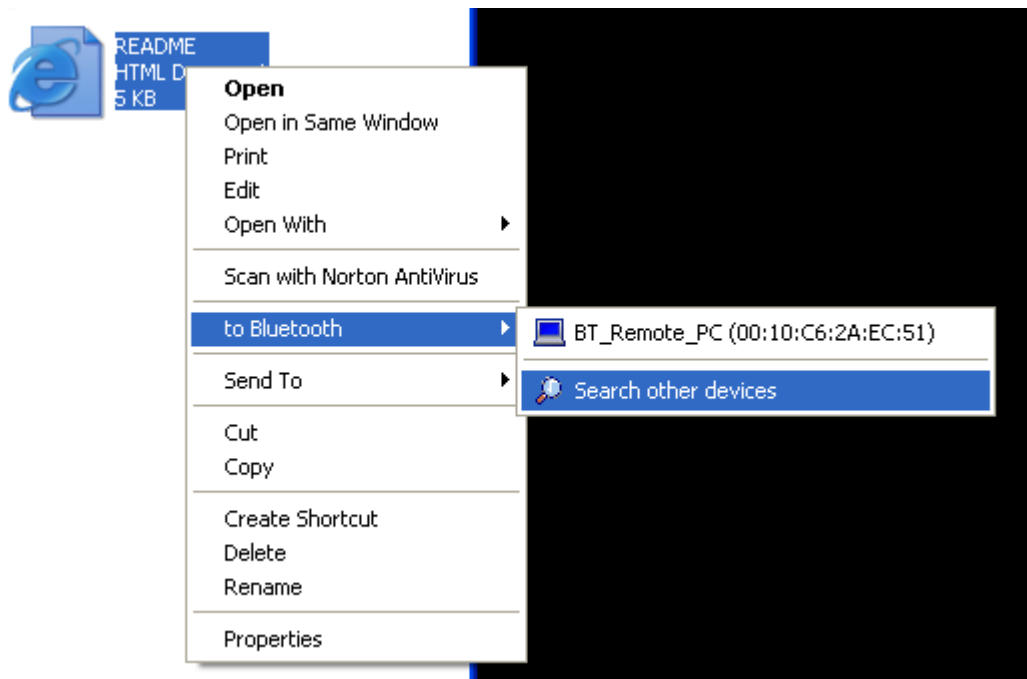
README
HTML D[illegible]
5 KB

Open
Open in Same Window
Print
Edit
Open With
Scan with Norton AntiVirus
to Bluetooth
Send To
Cut
Copy
Create Shortcut
Delete
Rename
Properties

BT_Remote_PC (00:10:C6:2A:EC:51)
Search other devices